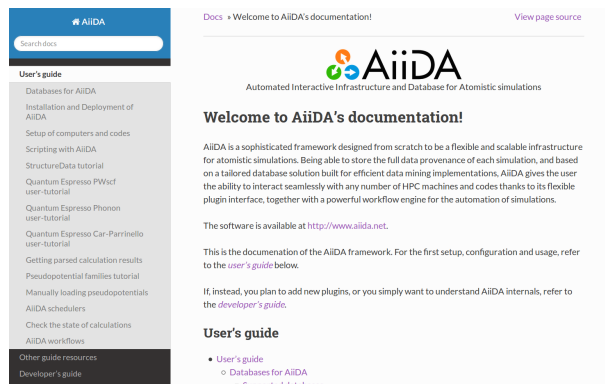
AiiDA

Search docs

User's guide

Databases for AiiDA

Installation and Deployment of AiiDA

Setup of computers and codes

Scripting with AiiDA

StructureData tutorial

Quantum Espresso PWscf user-tutorial

Quantum Espresso Phonon user-tutorial

Quantum Espresso Car-Parrinello user-tutorial

Getting parsed calculation results

Pseudopotential families tutorial

Manually loading pseudopotentials

AiiDA schedulers

Check the state of calculations

AiiDA workflows

Other guide resources

Developer's guide

Docs » Welcome to AiiDA's documentation!

View page source

AiiDA

Automated Interactive Infrastructure and Database for Atomistic simulations

Welcome to AiiDA's documentation!

AiiDA is a sophisticated framework designed from scratch to be a flexible and scalable infrastructure for atomistic simulations. Being able to store the full data provenance of each simulation, and based on a tailored database solution built for efficient data mining implementations, AiiDA gives the user the ability to interact seamlessly with any number of HPC machines and codes thanks to its flexible plugin interface, together with a powerful workflow engine for the automation of simulations.

The software is available at http://www.aiida.net.

This is the documentation of the AiiDA framework. For the first setup, configuration and usage, refer to the user's guide below.

If, instead, you plan to add new plugins, or you simply want to understand AiiDA internals, refer to the developer's guide.

User's guide

User's guide

Databases for AiiDA

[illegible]